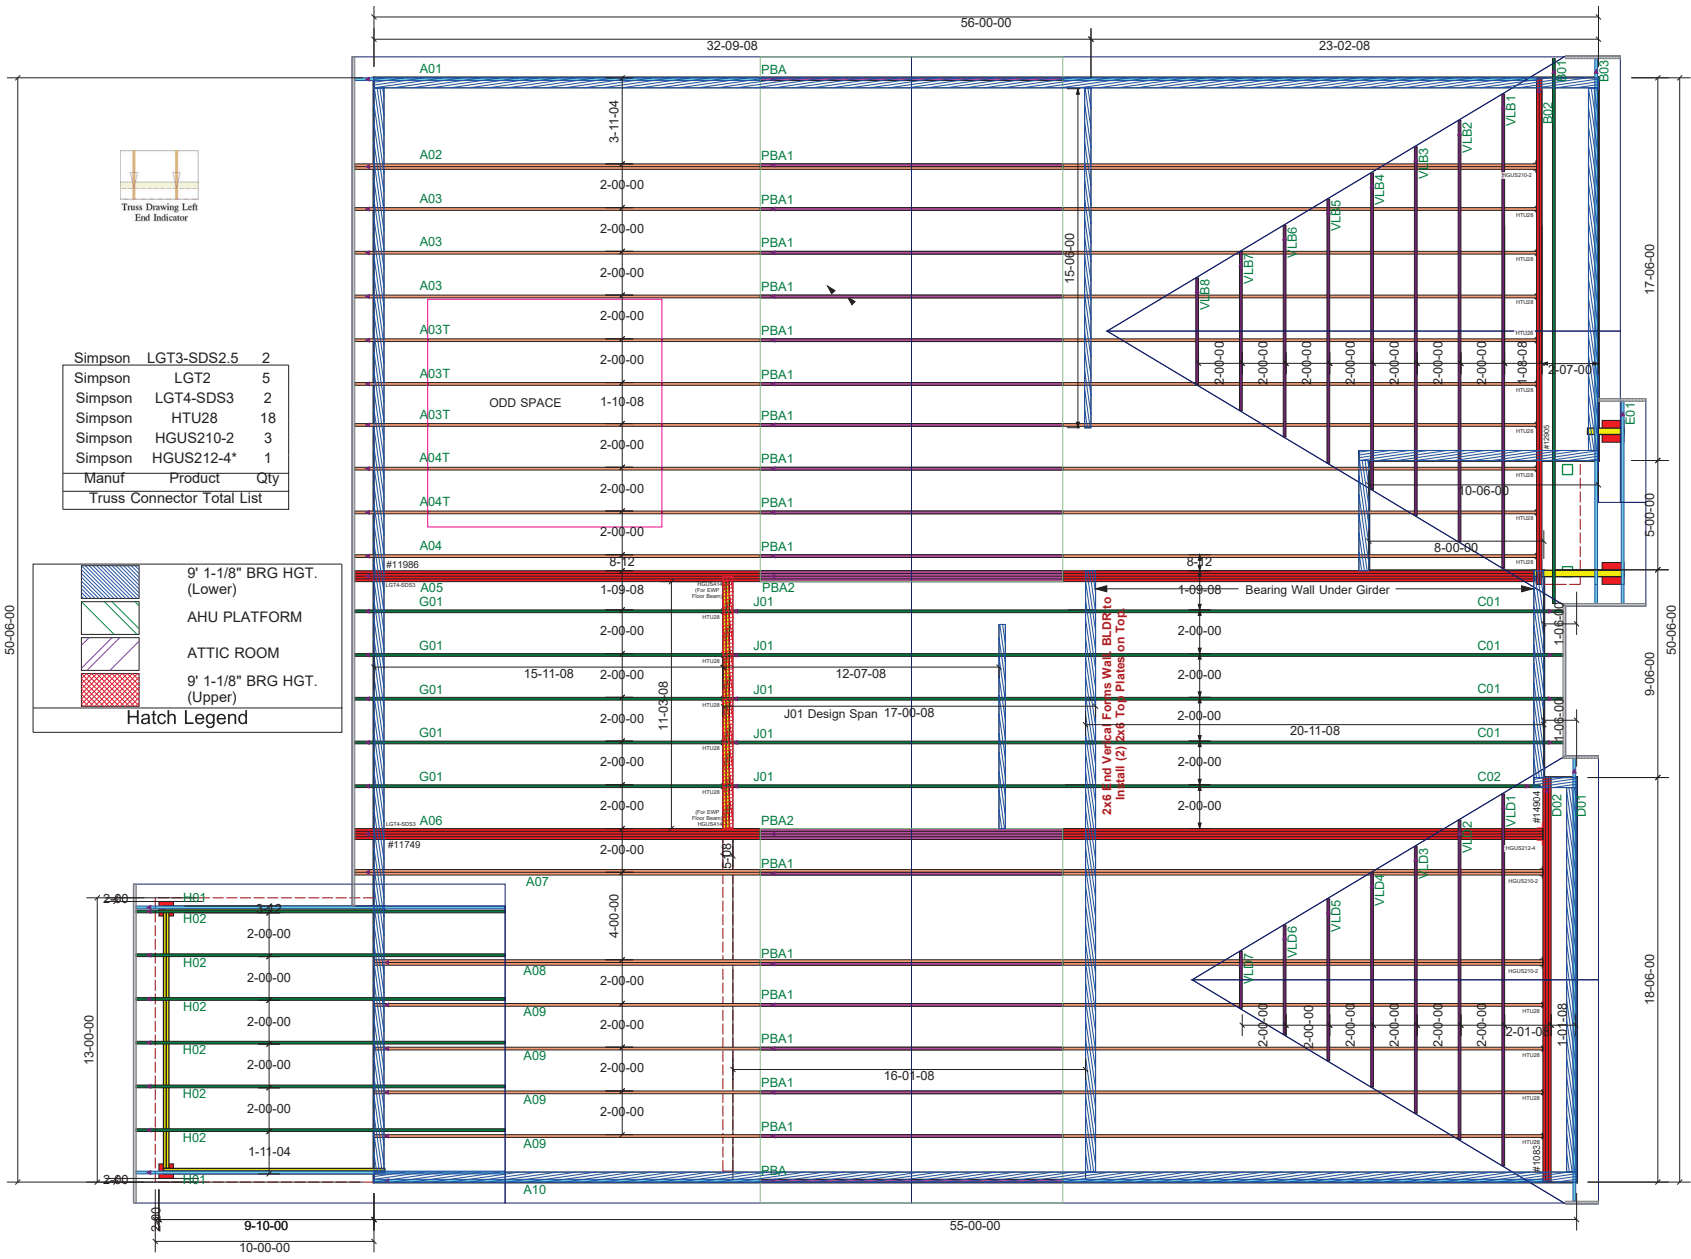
56-00-00
32-09-08
23-02-08

Truss Drawing Left End Indicator

| Simpson | LGT3-SDS2.5 | 2 |
|---|---|---|
| Simpson | LGT2 | 5 |
| Simpson | LGT4-SDS3 | 2 |
| Simpson | HTU28 | 18 |
| Simpson | HGUS210-2 | 3 |
| Simpson | HGUS212-4* | 1 |
| Manuf | Product | Qty |

Truss Connector Total List

9' 1-1/8" BRG HGT. (Lower)
AHU PLATFORM
ATTIC ROOM
9' 1-1/8" BRG HGT. (Upper)
Hatch Legend

A01 PBA
3-11-04
A02 PBA1
2-00-00
A03 PBA1
2-00-00
A03 PBA1
2-00-00
A03 PBA1
2-00-00
A03T PBA1
2-00-00
A03T PBA1
ODD SPACE 1-10-08
A03T PBA1
2-00-00
A04T PBA1
2-00-00
A04T PBA1
2-00-00
A04 PBA1
#11986 8-12 8-12
A05 PBA2
G01 1-09-08 J01 1-09-08 Bearing Wall Under Girder C01
G01 2-00-00 J01 2-00-00 C01
15-11-08 2-00-00 12-07-08 2-00-00
G01 J01 C01
11-03-08 J01 Design Span 17-00-08 2-00-00 20-11-08
G01 2-00-00 J01 C01
G01 2-00-00 J01 2-00-00 C02
2-00-00 2-00-00
A06 PBA2
#11749 2-00-00
5-08 PBA1
A07
4-00-00
2x6 End Vercal Forms Wall. BLDR to install (2) 2x6 Top Plates on Top.
15-06-00
VLB1 VLB2 VLB3 VLB4 VLB5 VLB6 VLB7 VLB8
B01 B02 B03
2-00-00 2-00-00 2-00-00 2-00-00 2-00-00 2-00-00 2-00-00 1-08-08
2-07-00
E01
10-06-00
8-00-00
17-06-00
5-00-00
50-06-00
9-06-00
1-06-00
1-06-00
VLD1 VLD2 VLD3 VLD4 VLD5 VLD6 VLD7
D01 D02
#14904
2-00-00 2-00-00 2-00-00 2-00-00 2-00-00 2-00-00 2-01-00 1-01-08
18-06-00
H01 3-12
H02 2-00-00
H02 2-00-00
H02 2-00-00
H02 2-00-00
H02 2-00-00
H02 1-11-04
H01
A08 PBA1 2-00-00
A09 PBA1 2-00-00
A09 PBA1 2-00-00
16-01-08
A09 PBA1 2-00-00
A09 PBA1
PBA
A10
2-00 2-00
13-00-00
50-06-00
2-00
9-10-00
10-00-00
55-00-00